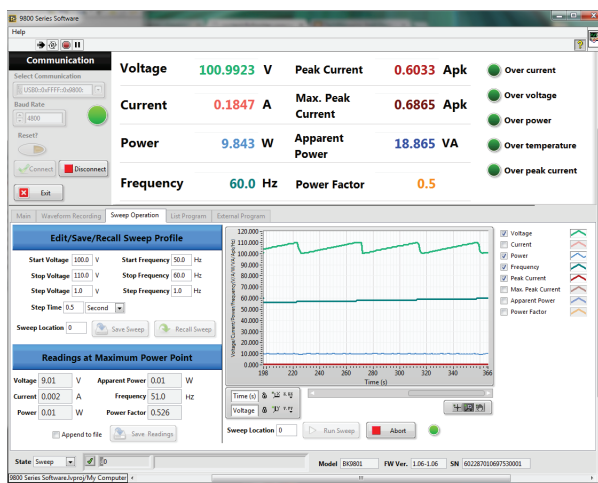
9800 Series Software

Help

Communication

Select Communication

USB::0xFFFF::0x9800::

Baud Rate

4800

Reset?

Connect

Disconnect

Exit

| Voltage | 100.9923 | V | Peak Current | 0.6033 | Apk |
|---|---|---|---|---|---|
| Current | 0.1847 | A | Max. Peak Current | 0.6865 | Apk |
| Power | 9.843 | W | Apparent Power | 18.865 | VA |
| Frequency | 60.0 | Hz | Power Factor | 0.5 | |

Over current
Over voltage
Over power
Over temperature
Over peak current

Main | Waveform Recording | Sweep Operation | List Program | External Program

Edit/Save/Recall Sweep Profile

Start Voltage 100.0 V
Start Frequency 50.0 Hz
Stop Voltage 110.0 V
Stop Frequency 60.0 Hz
Step Voltage 1.0 V
Step Frequency 1.0 Hz
Step Time 0.5 Second

Sweep Location 0
Save Sweep
Recall Sweep

Readings at Maximum Power Point

Voltage 9.01 V
Apparent Power 0.01 W
Current 0.002 A
Frequency 51.0 Hz
Power 0.01 W
Power Factor 0.526

Append to file
Save Readings

Voltage/Current/Power/Frequency/V/A/W/Hz/VA/Apk/Hz

120.000
110.000
100.000
90.000
80.000
70.000
60.000
50.000
40.000
30.000
20.000
10.000
0.000

198 220 240 260 280 300 320 340 366

Time (s)

Voltage
Current
Power
Frequency
Peak Current
Max. Peak Current
Apparent Power
Power Factor

Time (s)
Voltage

Sweep Location 0
Run Sweep
Abort

State Sweep
0

Model BK9801
FW Ver. 1.06-1.06
SN 602287010697530001

9800 Series Software.lvproj/My Computer